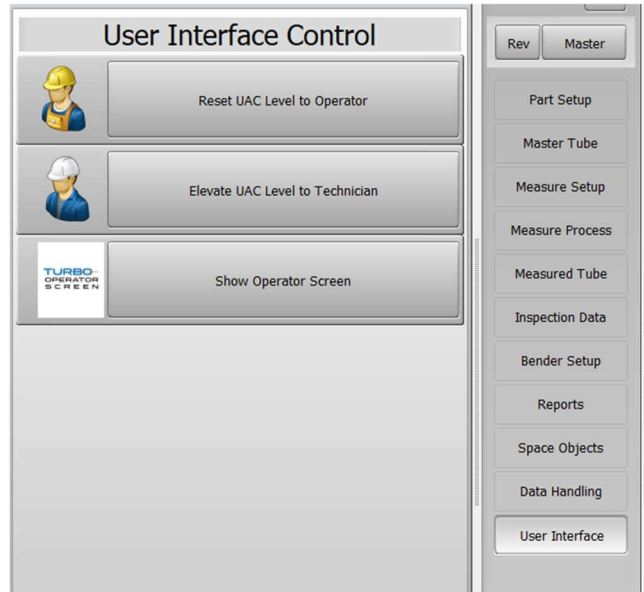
User Interface Control

Reset UAC Level to Operator

Elevate UAC Level to Technician

TURBO OPERATOR SCREEN

Show Operator Screen

Rev

Master

Part Setup

Master Tube

Measure Setup

Measure Process

Measured Tube

Inspection Data

Bender Setup

Reports

Space Objects

Data Handling

User Interface